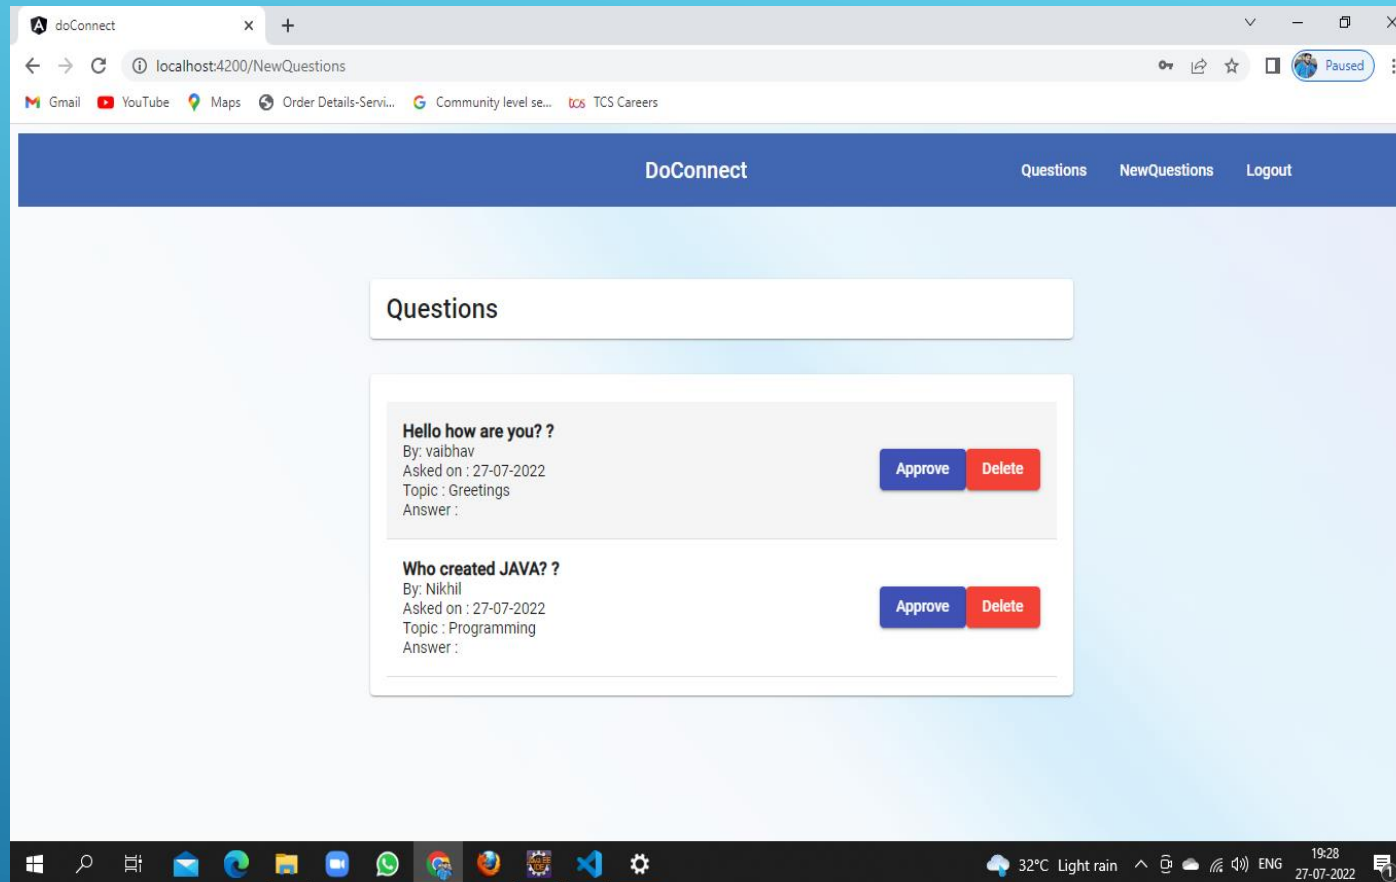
doConnect

localhost:4200/NewQuestions

Paused

Gmail YouTube Maps Order Details-Servi... Community level se... TCS Careers

DoConnect

Questions NewQuestions Logout

Questions

Hello how are you? ?
By: vaibhav
Asked on : 27-07-2022
Topic : Greetings
Answer :

Approve Delete

Who created JAVA? ?
By: Nikhil
Asked on : 27-07-2022
Topic : Programming
Answer :

Approve Delete

32°C Light rain ENG 19:28 27-07-2022